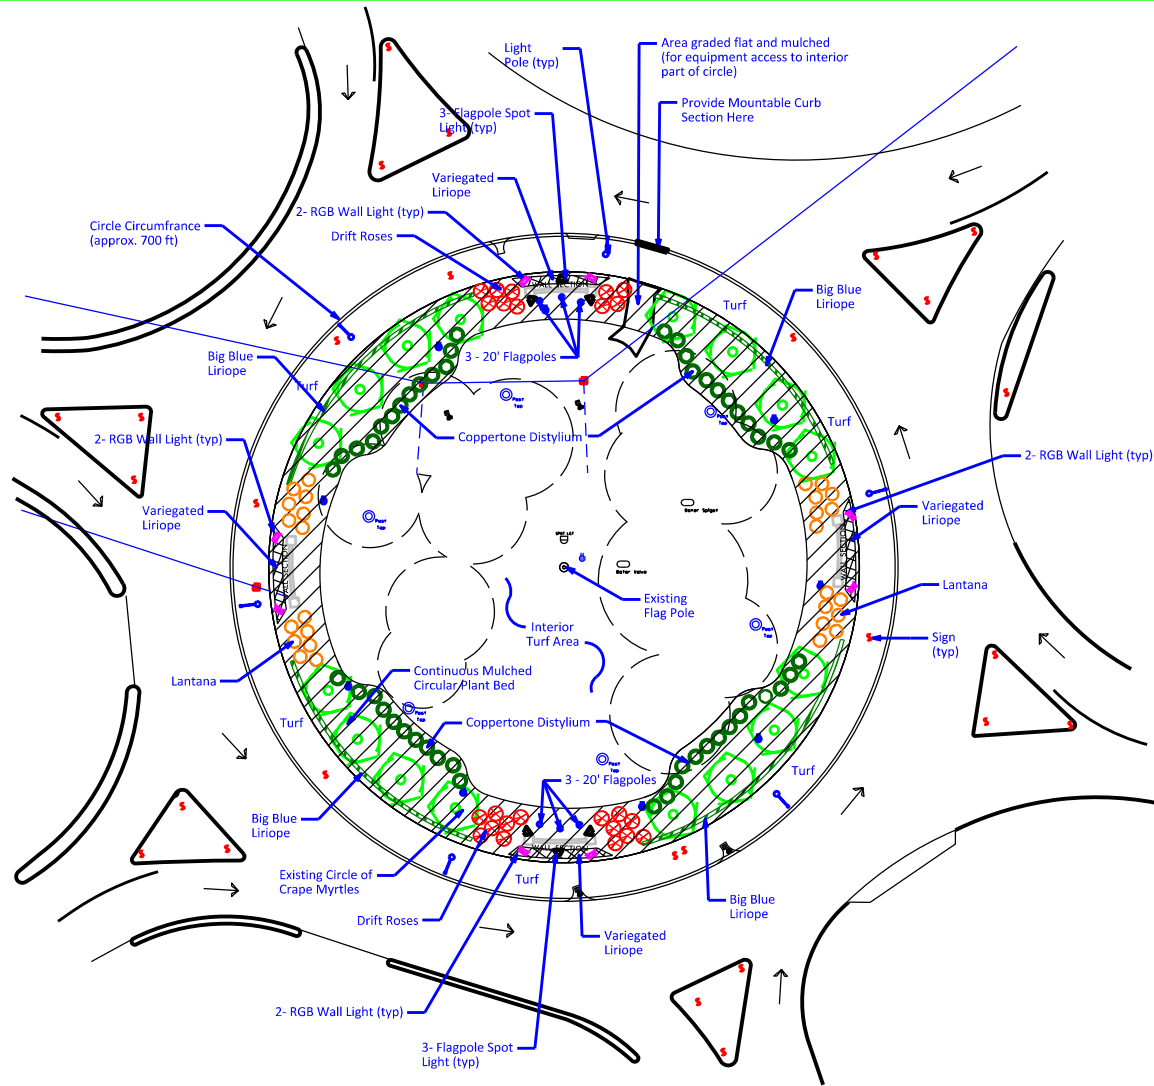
Light Pole (typ)

Area graded flat and mulched (for equipment access to interior part of circle)

Provide Mountable Curb Section Here

3- Flagpole Spot Light (typ)

Variegated Liriope

2- RGB Wall Light (typ)

Circle Circumfrance (approx. 700 ft)

Drift Roses

WALL SECTION

Turf

Big Blue Liriope

3 - 20' Flagpoles

Big Blue Liriope

Turf

Coppertone Distylium

Turf

2- RGB Wall Light (typ)

2- RGB Wall Light (typ)

Variegated Liriope

Variegated Liriope

Existing Flag Pole

Lantana

Interior Turf Area

Sign (typ)

Lantana

Continuous Mulched Circular Plant Bed

Turf

Coppertone Distylium

3 - 20' Flagpoles

Turf

Big Blue Liriope

WALL SECTION

Existing Circle of Crape Myrtles

Turf

Drift Roses

Big Blue Liriope

Variegated Liriope

2- RGB Wall Light (typ)

3- Flagpole Spot Light (typ)